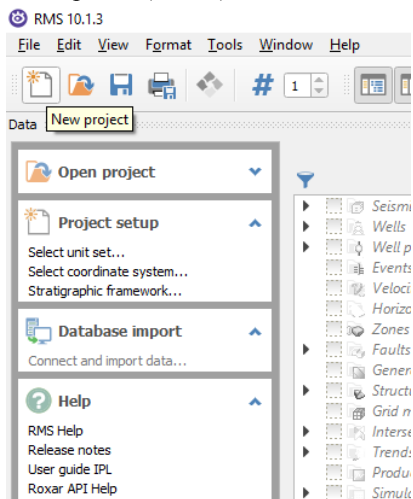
RMS 10.1.3

File Edit View Format Tools Window Help

1

Data

New project

Open project

Project setup

Select unit set...

Select coordinate system...

Stratigraphic framework...

Database import

Connect and import data...

Help

RMS Help

Release notes

User guide IPL

Roxar API Help

Seism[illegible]

Wells

Well p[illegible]

Events

Veloci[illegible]

Horizo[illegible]

Zones

Faults

Genera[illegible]

Structu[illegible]

Grid m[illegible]

Interse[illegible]

Trends

Produc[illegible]

Simula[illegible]